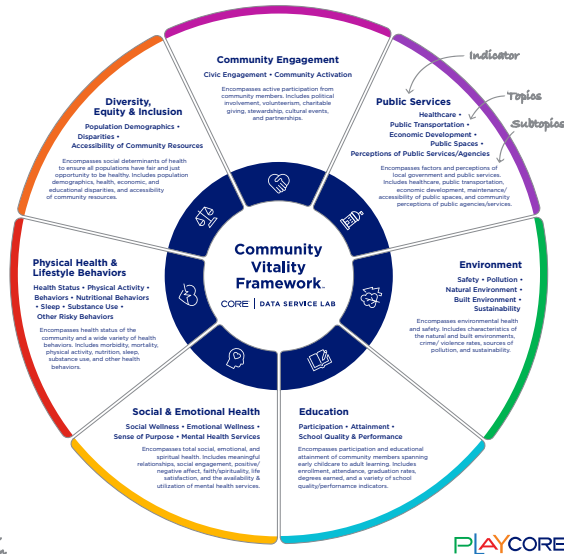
Community Vitality Framework.

CORE | DATA SERVICE LAB

Community Engagement

Civic Engagement • Community Activation

Encompasses active participation from community members. Includes political involvement, volunteerism, charitable giving, stewardship, cultural events, and partnerships.

Indicator

Topics

Subtopics

Public Services

Healthcare • Public Transportation • Economic Development • Public Spaces • Perceptions of Public Services/Agencies

Encompasses factors and perceptions of local government and public services. Includes healthcare, public transportation, economic development, maintenance/accessibility of public spaces, and community perceptions of public agencies/services.

Environment

Safety • Pollution • Natural Environment • Built Environment • Sustainability

Encompasses environmental health and safety. Includes characteristics of the natural and built environments, crime/ violence rates, sources of pollution, and sustainability.

Education

Participation • Attainment • School Quality & Performance

Encompasses participation and educational attainment of community members spanning early childcare to adult learning. Includes enrollment, attendance, graduation rates, degrees earned, and a variety of school quality/performance indicators.

Social & Emotional Health

Social Wellness • Emotional Wellness • Sense of Purpose • Mental Health Services

Encompasses total social, emotional, and spiritual health. Includes meaningful relationships, social engagement, positive/ negative affect, faith/spirituality, life satisfaction, and the availability & utilization of mental health services.

Physical Health & Lifestyle Behaviors

Health Status • Physical Activity • Behaviors • Nutritional Behaviors • Sleep • Substance Use • Other Risky Behaviors

Encompasses health status of the community and a wide variety of health behaviors. Includes morbidity, mortality, physical activity, nutrition, sleep, substance use, and other health behaviors.

Diversity, Equity & Inclusion

Population Demographics • Disparities • Accessibility of Community Resources

Encompasses social determinants of health to ensure all populations have fair and just opportunity to be healthy. Includes population demographics, health, economic, and educational disparities, and accessibility of community resources.

PLAYCORE